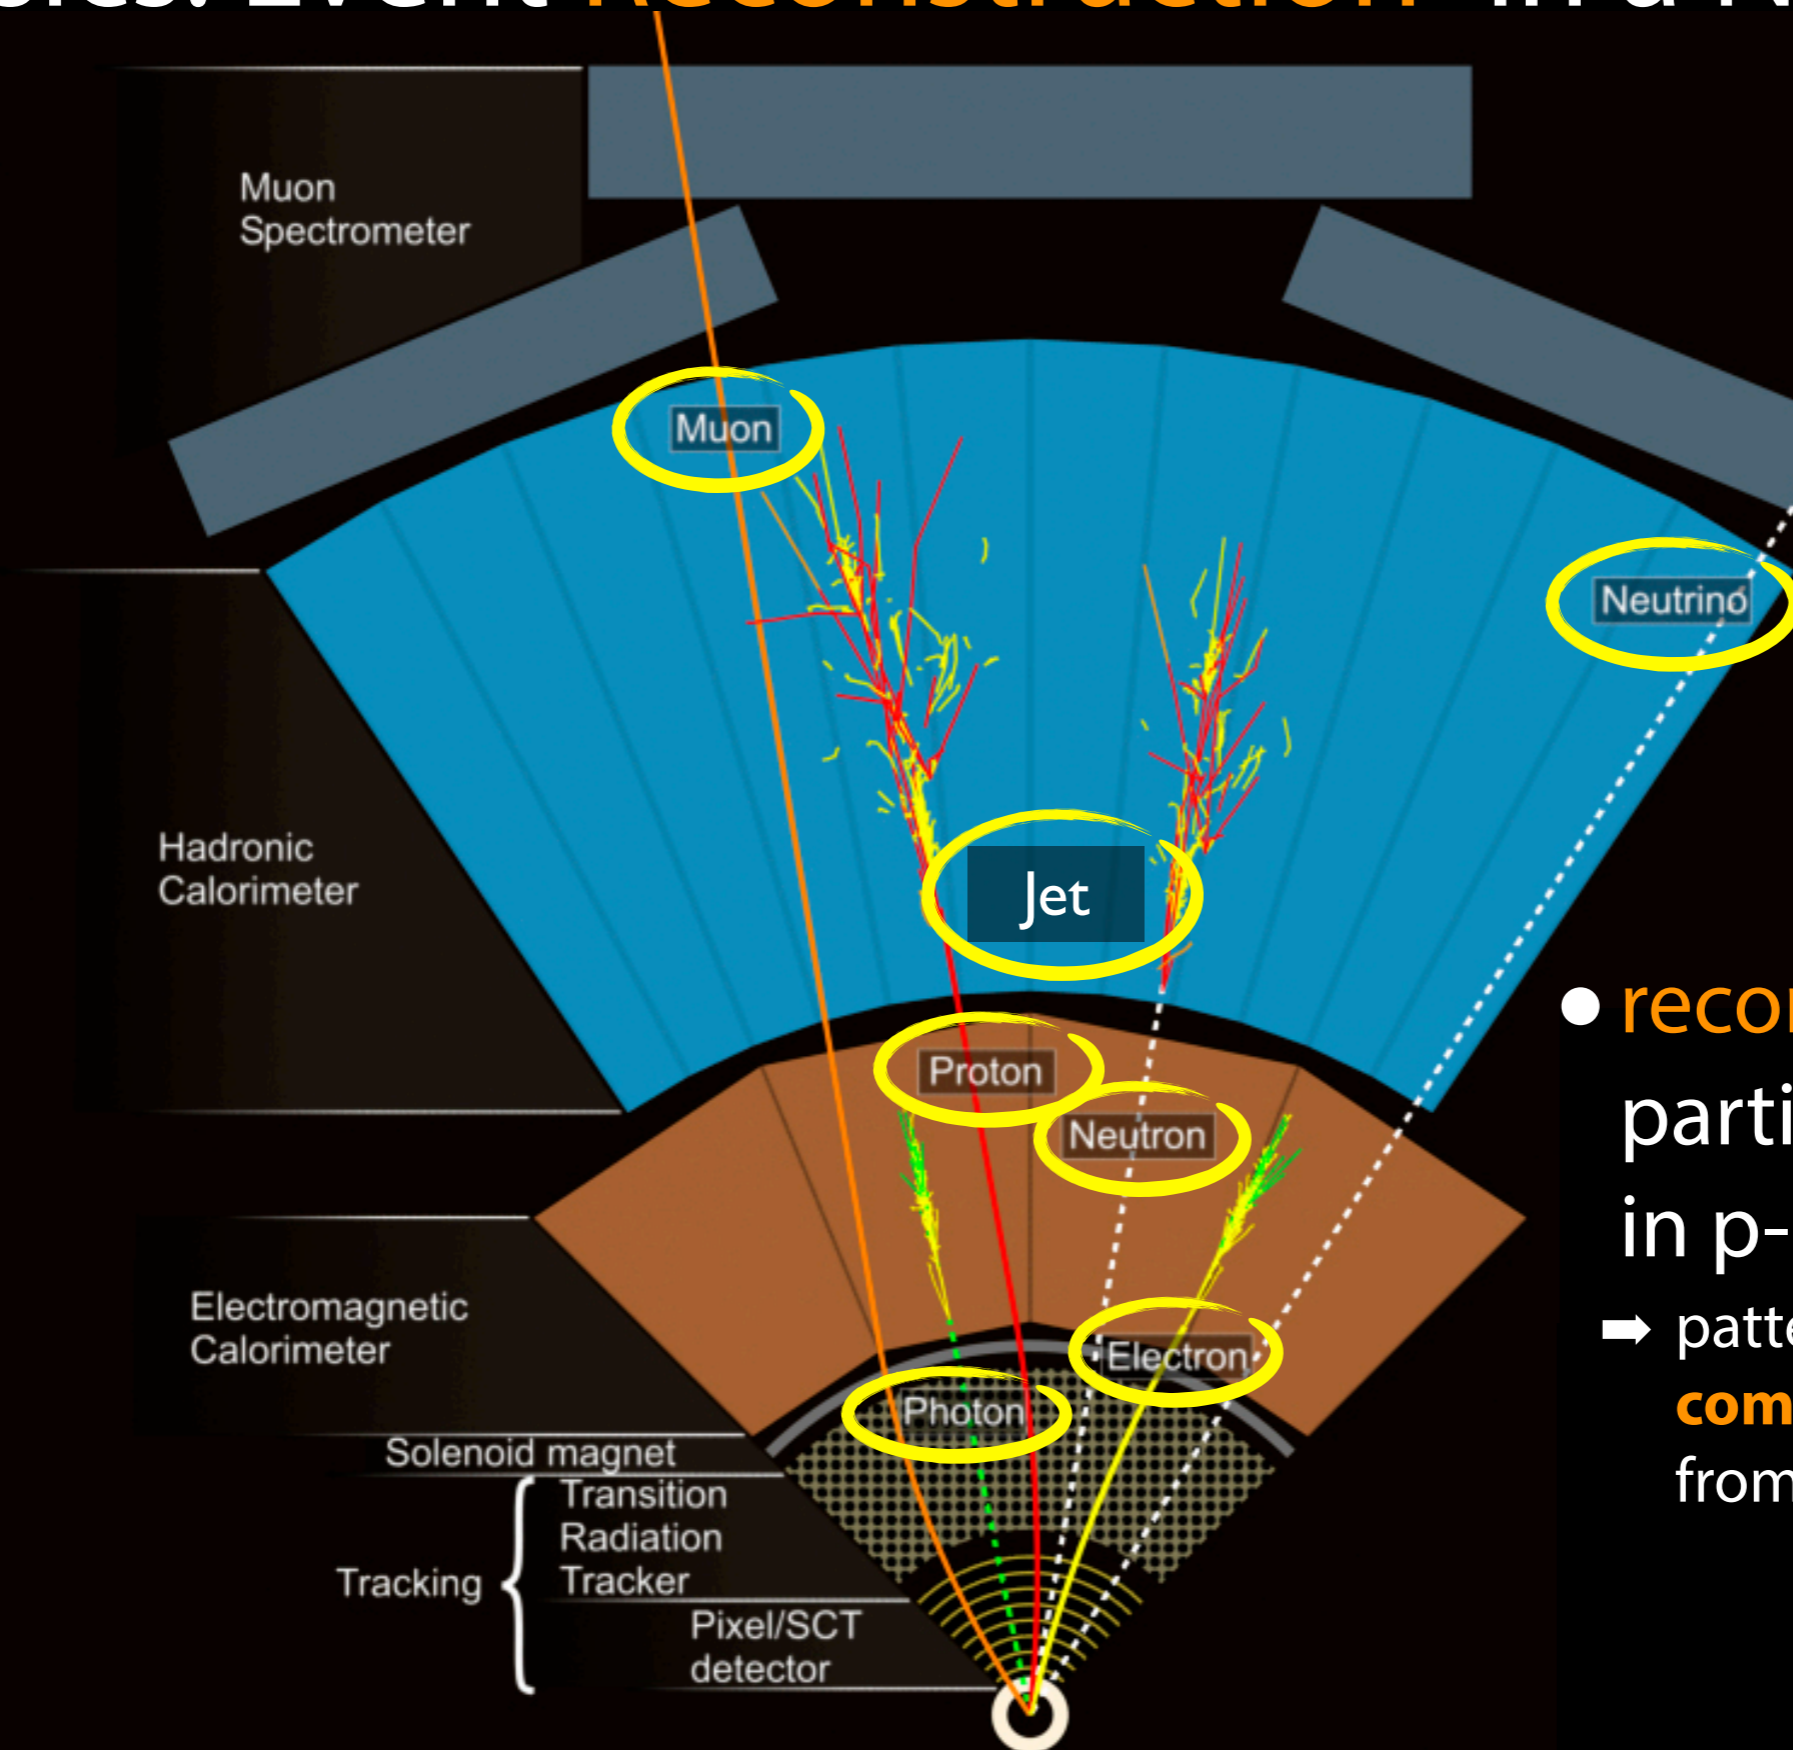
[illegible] Event Reconstruction in a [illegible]

Muon Spectrometer

Muon

Neutrino

Hadronic Calorimeter

Jet

Proton

Neutron

Electromagnetic Calorimeter

Electron

Photon

Solenoid magnet

Tracking

Transition Radiation Tracker

Pixel/SCT detector

● recon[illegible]
parti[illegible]
in p-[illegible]
➡ patt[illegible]
com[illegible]
from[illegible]